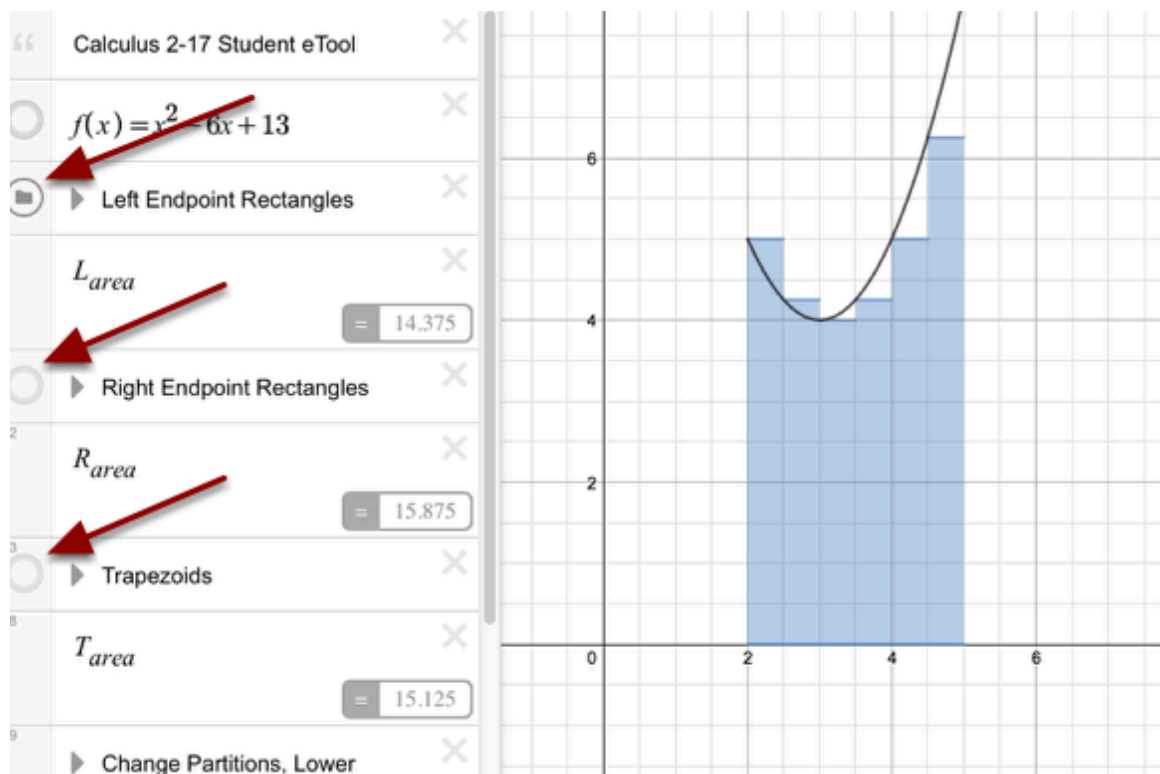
Calculus 2-17 Student eTool

$f(x) = x^2 - 6x + 13$

Left Endpoint Rectangles

$L_{area}$

= 14.375

Right Endpoint Rectangles

2

$R_{area}$

= 15.875

3

Trapezoids

8

$T_{area}$

= 15.125

9

Change Partitions, Lower

6

4

2

0

2

4

6